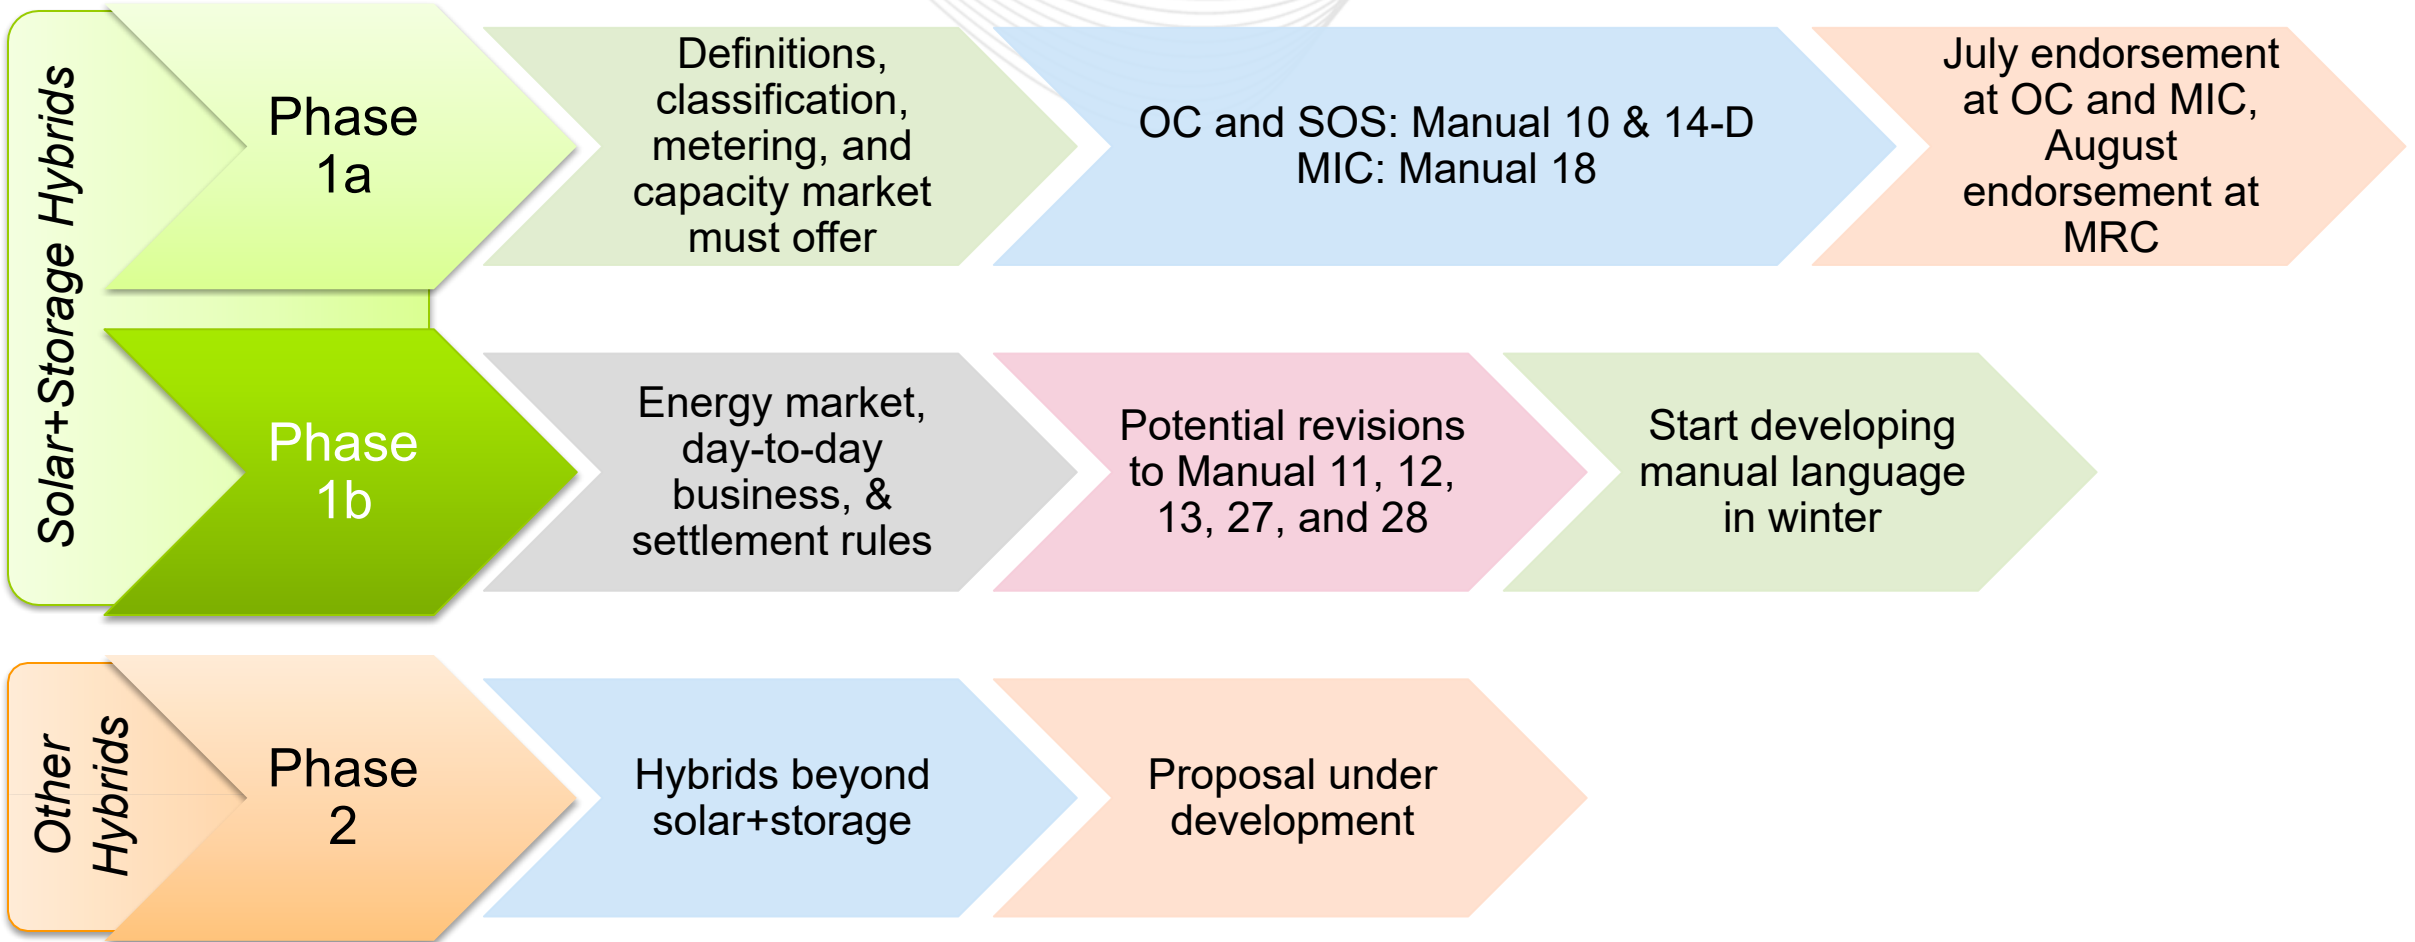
Solar+Storage Hybrids

Phase 1a

Definitions, classification, metering, and capacity market must offer

OC and SOS: Manual 10 & 14-D
MIC: Manual 18

July endorsement at OC and MIC, August endorsement at MRC

Phase 1b

Energy market, day-to-day business, & settlement rules

Potential revisions to Manual 11, 12, 13, 27, and 28

Start developing manual language in winter

Other Hybrids

Phase 2

Hybrids beyond solar+storage

Proposal under development